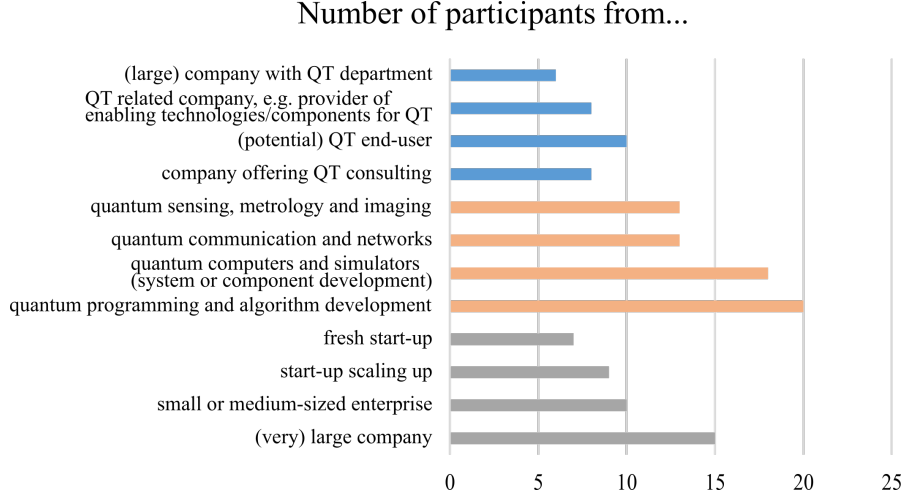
Number of participants from...

(large) company with QT department
QT related company, e.g. provider of enabling technologies/components for QT
(potential) QT end-user
company offering QT consulting
quantum sensing, metrology and imaging
quantum communication and networks
quantum computers and simulators (system or component development)
quantum programming and algorithm development
fresh start-up
start-up scaling up
small or medium-sized enterprise
(very) large company

0 5 10 15 20 25